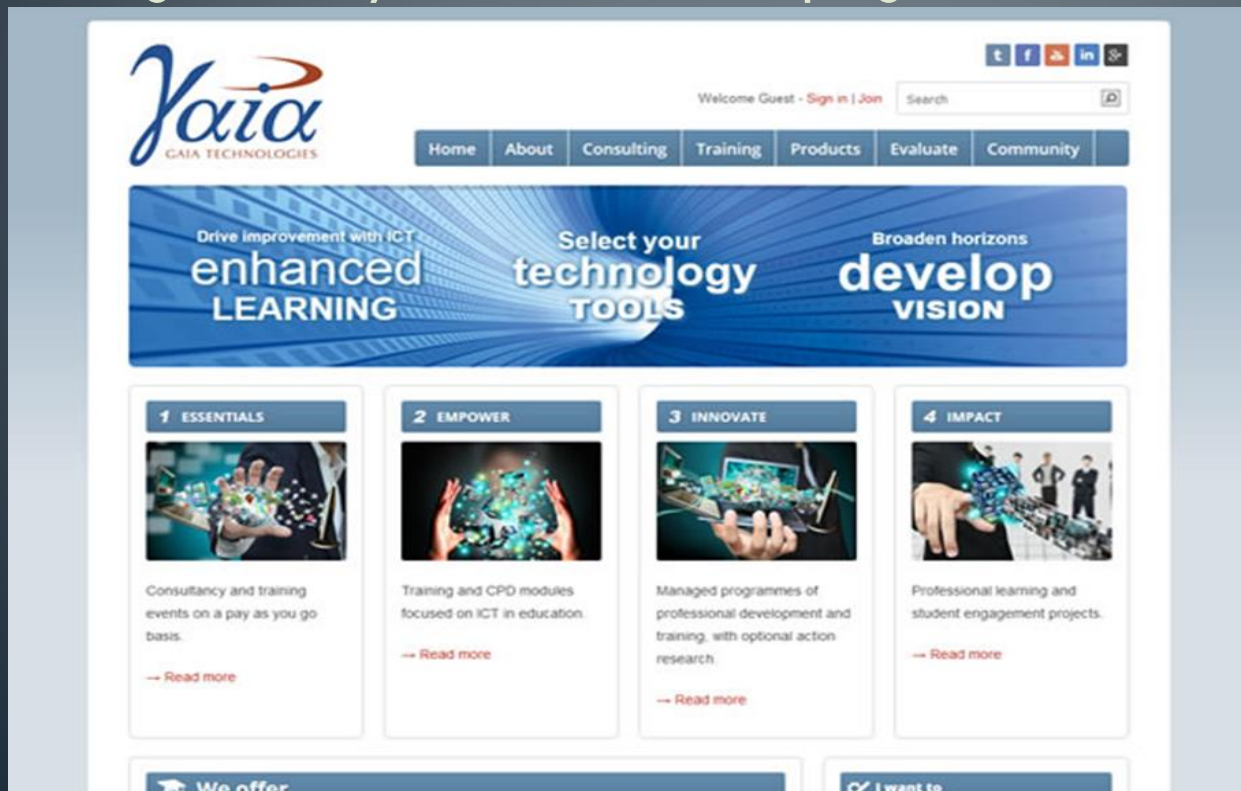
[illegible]

Γαια
GAIA TECHNOLOGIES

t f in g+

Welcome Guest - Sign in | Join

Search

Home | About | Consulting | Training | Products | Evaluate | Community

Drive improvement with ICT enhanced LEARNING

Select your technology TOOLS

Broaden horizons develop VISION

1 ESSENTIALS

Consultancy and training events on a pay as you go basis.

→ Read more

2 EMPOWER

Training and CPD modules focused on ICT in education.

→ Read more

3 INNOVATE

Managed programmes of professional development and training, with optional action research.

→ Read more

4 IMPACT

Professional learning and student engagement projects.

→ Read more

We offer

I want to